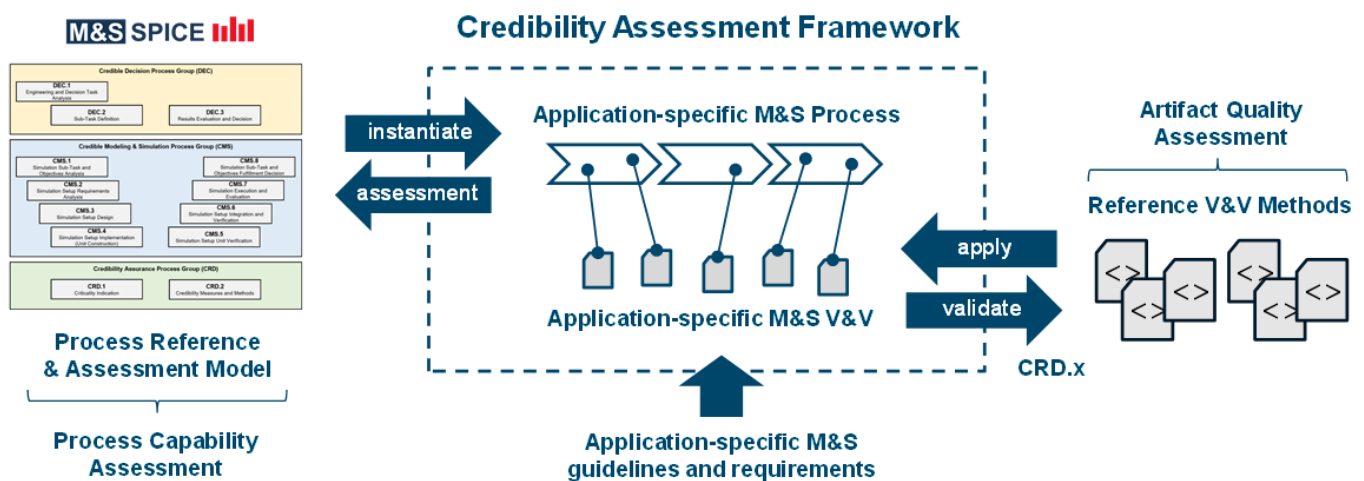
M&S SPICE

Credible Decision Process Group (DEC)
DEC.1 Engineering and Decision Task Analysis
DEC.2 Sub-Task Definition
DEC.3 Results Evaluation and Decision

Credible Modeling & Simulation Process Group (CMS)
CMS.1 Simulation Sub-Task and Objectives Analysis
CMS.2 Simulation Setup Requirements Analysis
CMS.3 Simulation Setup Design
CMS.4 Simulation Setup Implementation (Unit Construction)
CMS.8 Simulation Sub-Task and Objectives Fulfillment Decision
CMS.7 Simulation Execution and Evaluation
CMS.6 Simulation Setup Integration and Verification
CMS.5 Simulation Setup Unit Verification

Credibility Assurance Process Group (CRD)
CRD.1 Criticality Indication
CRD.2 Credibility Measures and Methods

Process Reference & Assessment Model

Process Capability Assessment

Credibility Assessment Framework

instantiate

assessment

Application-specific M&S Process

Application-specific M&S V&V

Application-specific M&S guidelines and requirements

apply

validate

CRD.x

Artifact Quality Assessment

Reference V&V Methods

< >
< >
< >
< >
< >
< >